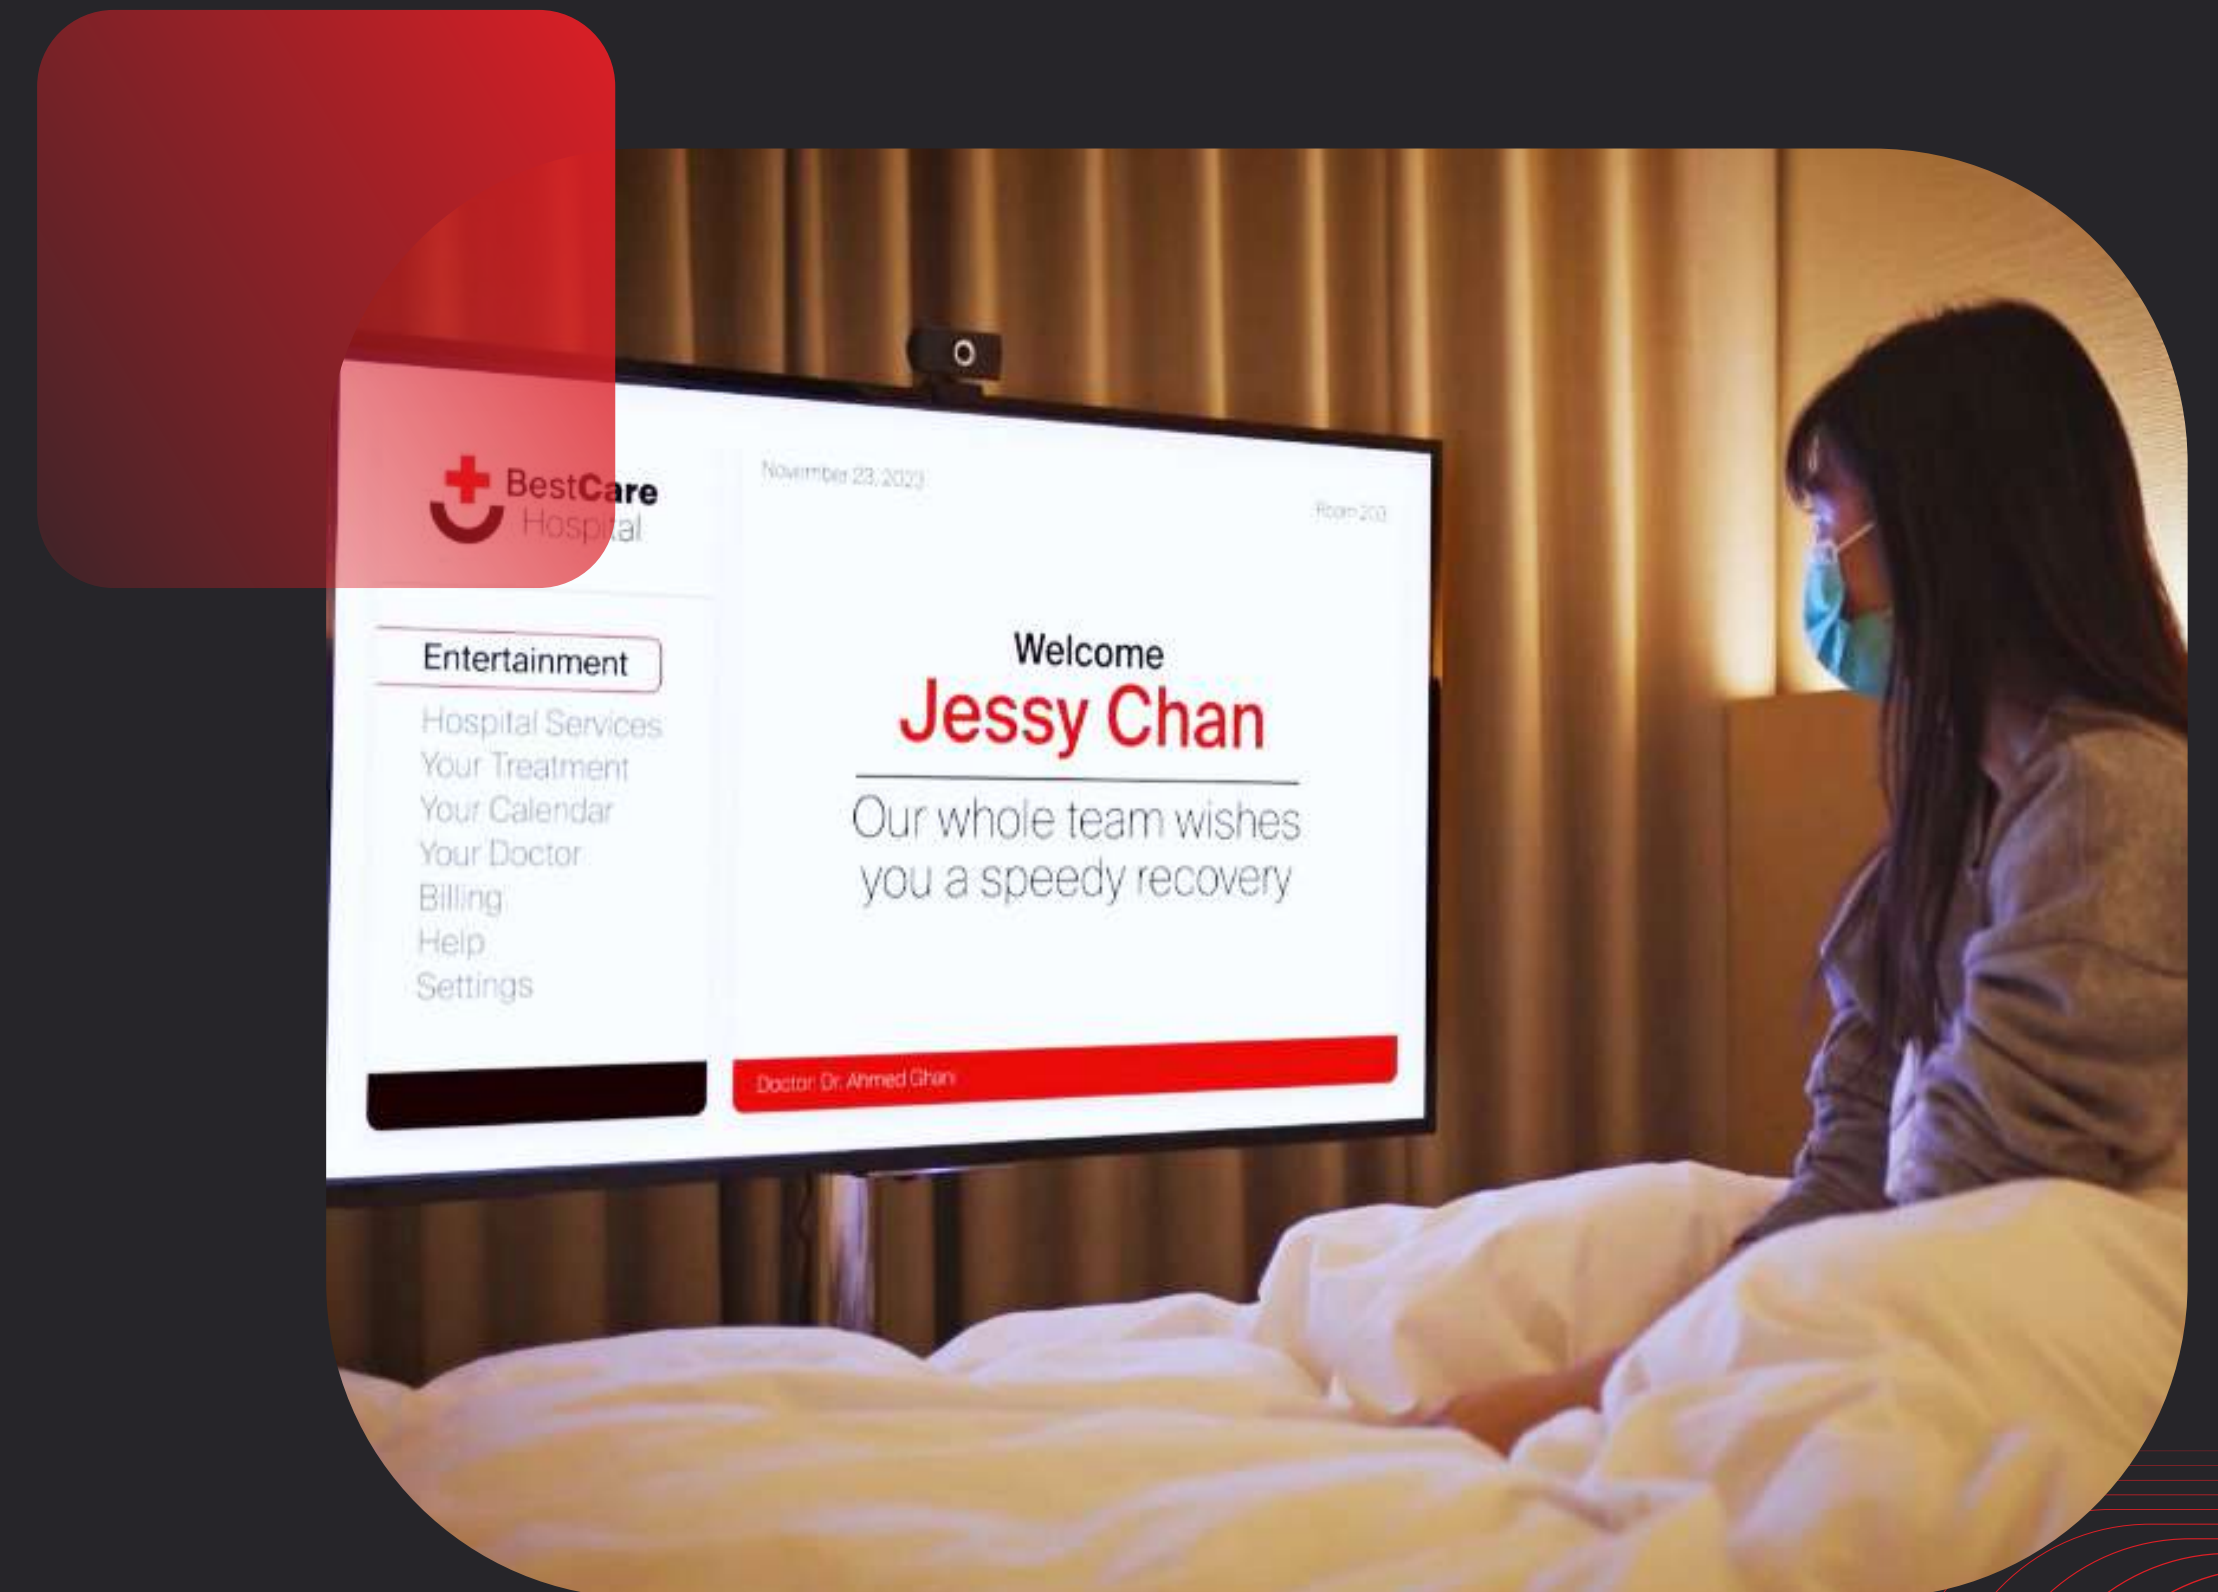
BestCare Hospital

November 23, 2023

Room 203

Entertainment
Hospital Services
Your Treatment
Your Calendar
Your Doctor
Billing
Help
Settings

Welcome
Jessy Chan

Our whole team wishes you a speedy recovery

Doctor: Dr. Ahmed Ghani